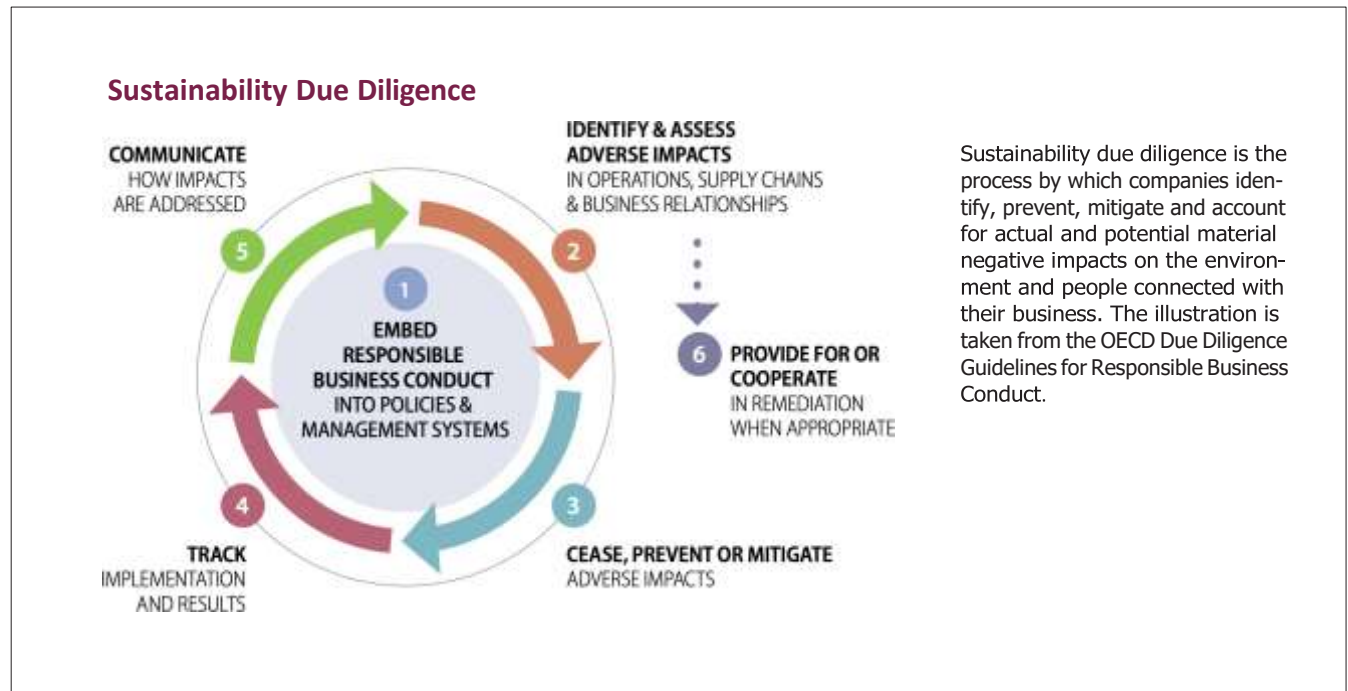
Sustainability Due Diligence

COMMUNICATE
HOW IMPACTS ARE ADDRESSED

5

IDENTIFY & ASSESS ADVERSE IMPACTS
IN OPERATIONS, SUPPLY CHAINS & BUSINESS RELATIONSHIPS

2

1
EMBED RESPONSIBLE BUSINESS CONDUCT INTO POLICIES & MANAGEMENT SYSTEMS

6
PROVIDE FOR OR COOPERATE
IN REMEDIATION WHEN APPROPRIATE

4
TRACK
IMPLEMENTATION AND RESULTS

3
CEASE, PREVENT OR MITIGATE
ADVERSE IMPACTS

Sustainability due diligence is the process by which companies identify, prevent, mitigate and account for actual and potential material negative impacts on the environment and people connected with their business. The illustration is taken from the OECD Due Diligence Guidelines for Responsible Business Conduct.